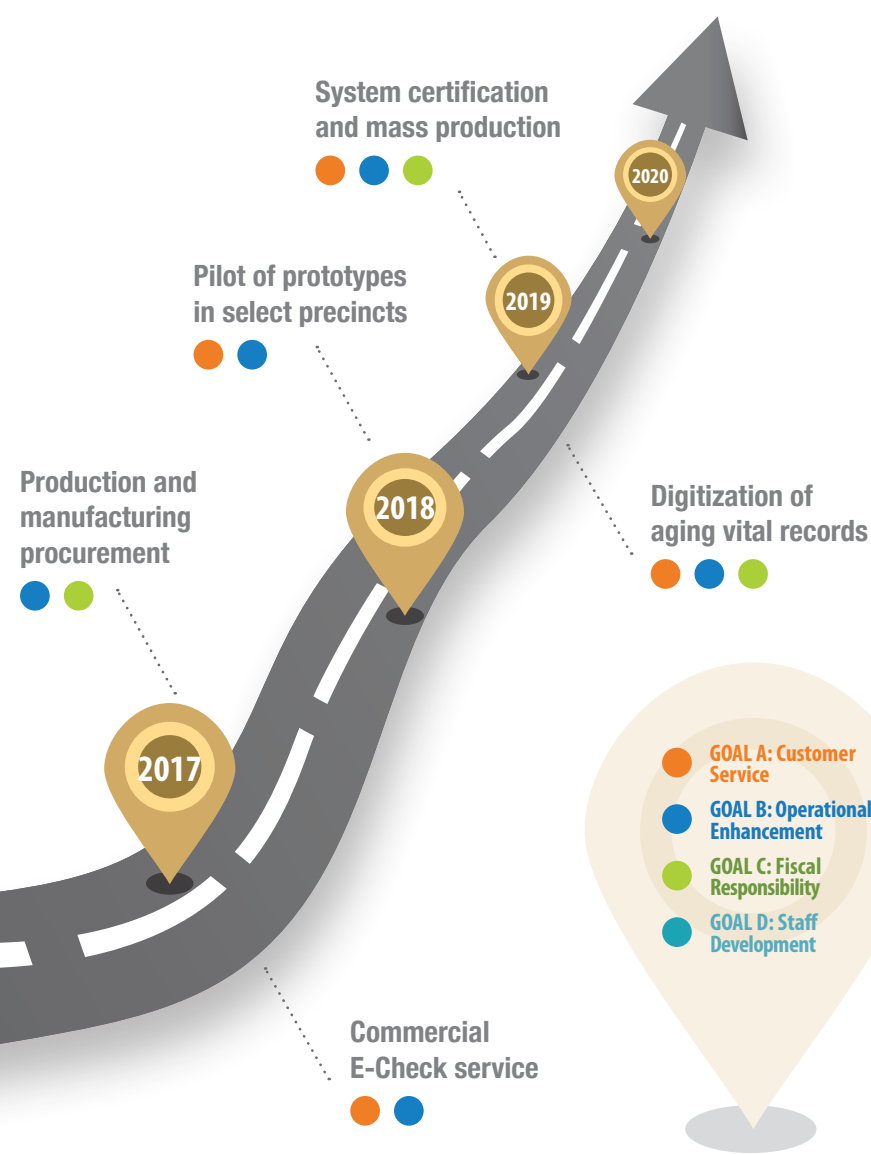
System certification and mass production

2020

Pilot of prototypes in select precincts

2019

Production and manufacturing procurement

2018

Digitization of aging vital records

2017

GOAL A: Customer Service

GOAL B: Operational Enhancement

GOAL C: Fiscal Responsibility

GOAL D: Staff Development

Commercial E-Check service